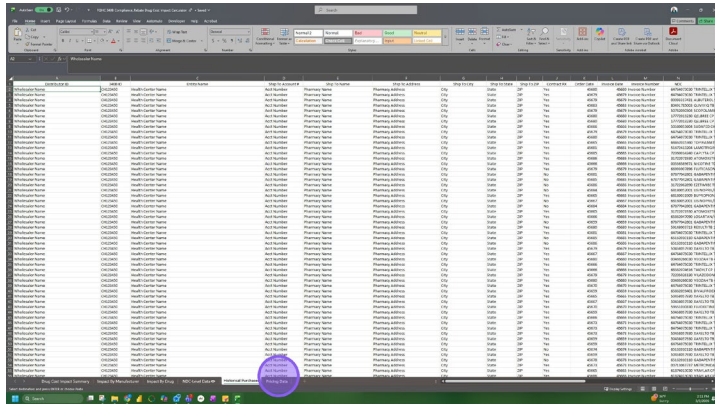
File Home Insert Page Layout Formulas Data Review View Automate Developer Help Acrobat

Normal Normal Bad Good Neutral Calculation Check Cell Explanatory Input Linked Cell

A1 Wholesaler Name

| Wholesaler Name | 340B ID | Entity Name | Ship To Account # | Ship To Name | Ship To Address | Ship To City | Ship To State | Ship To ZIP | Contract Rx | Order Date | Invoice Date | Invoice Number | NDC |
|---|---|---|---|---|---|---|---|---|---|---|---|---|---|
| Wholesaler Name | CHC20400 | Health Center Name | Acct Number | Pharmacy Name | Pharmacy Address | City | State | ZIP | Yes | 45660 | 45660 | Invoice Number | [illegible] |
| Wholesaler Name | CHC20400 | Health Center Name | Acct Number | Pharmacy Name | Pharmacy Address | City | State | ZIP | Yes | 45679 | 45679 | Invoice Number | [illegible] |
| Wholesaler Name | CHC20400 | Health Center Name | Acct Number | Pharmacy Name | Pharmacy Address | City | State | ZIP | No | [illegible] | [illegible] | Invoice Number | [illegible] |

Drug Cost Impact Summary | Impact By Manufacturer | Impact By Drug | NDC Level Data | Historical Purchases | Pricing Data